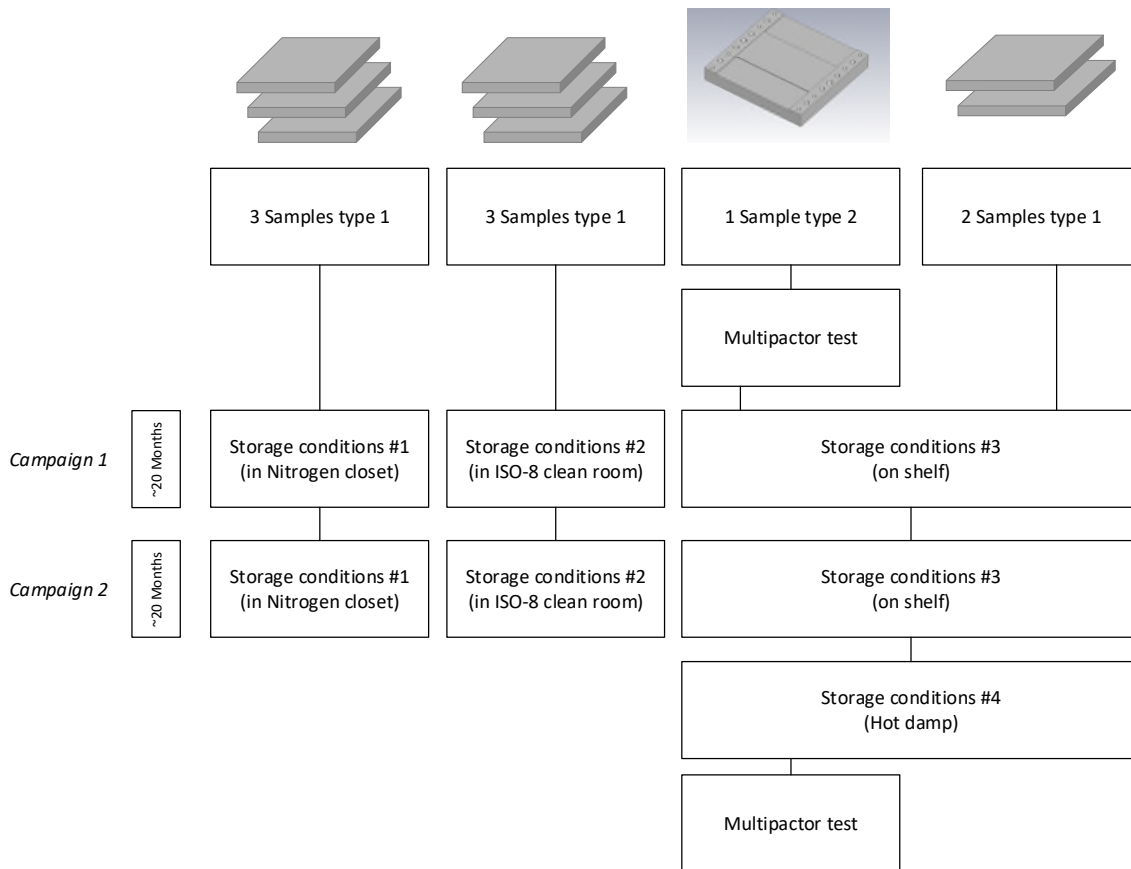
3 Samples type 1

3 Samples type 1

1 Sample type 2

2 Samples type 1

Multipactor test

Campaign 1

~20 Months

Storage conditions #1 (in Nitrogen closet)

Storage conditions #2 (in ISO-8 clean room)

Storage conditions #3 (on shelf)

Campaign 2

~20 Months

Storage conditions #1 (in Nitrogen closet)

Storage conditions #2 (in ISO-8 clean room)

Storage conditions #3 (on shelf)

Storage conditions #4 (Hot damp)

Multipactor test